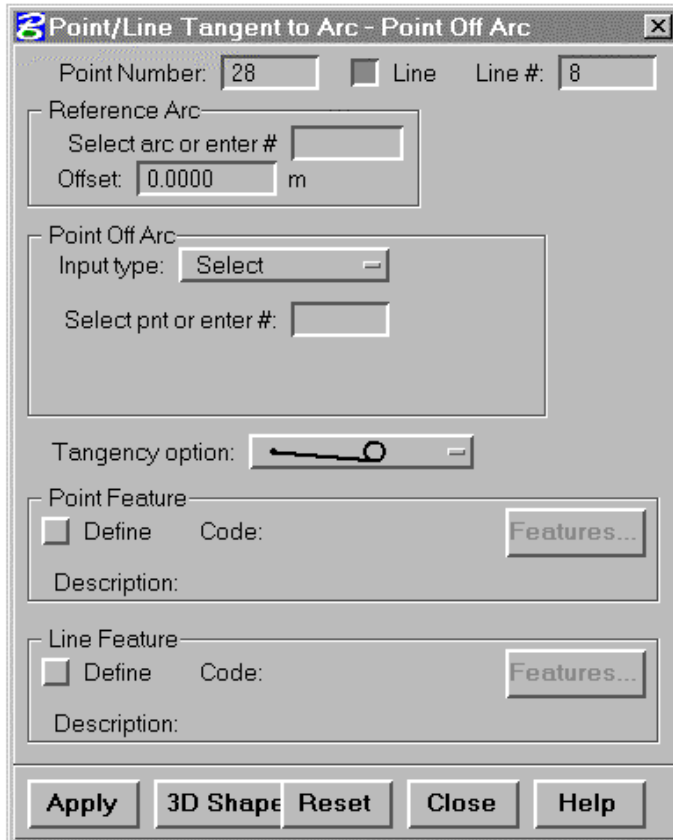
Point/Line Tangent to Arc - Point Off Arc

Point Number: 28
Line
Line #: 8

Reference Arc
Select arc or enter #
Offset: 0.0000 m

Point Off Arc
Input type: Select
Select pnt or enter #:

Tangency option:

Point Feature
Define
Code:
Features...
Description:

Line Feature
Define
Code:
Features...
Description:

Apply
3D Shape
Reset
Close
Help